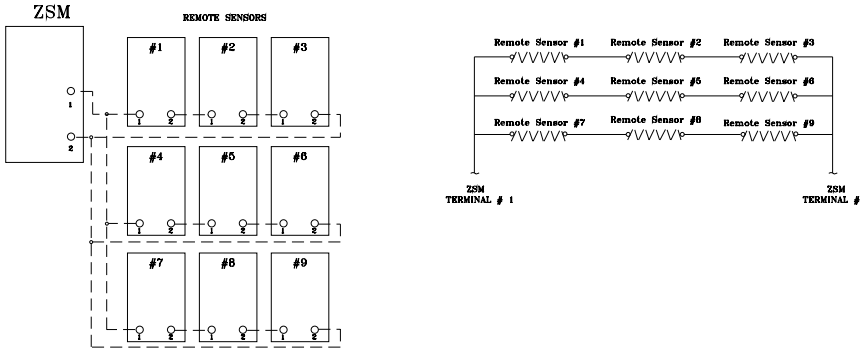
ZSM

REMOTE SENSORS

1
2

#1
1 2
#2
1 2
#3
1 2
#4
1 2
#5
1 2
#6
1 2
#7
1 2
#8
1 2
#9
1 2

Remote Sensor #1
Remote Sensor #2
Remote Sensor #3
Remote Sensor #4
Remote Sensor #5
Remote Sensor #6
Remote Sensor #7
Remote Sensor #8
Remote Sensor #9

ZSM
TERMINAL # 1

ZSM
TERMINAL #